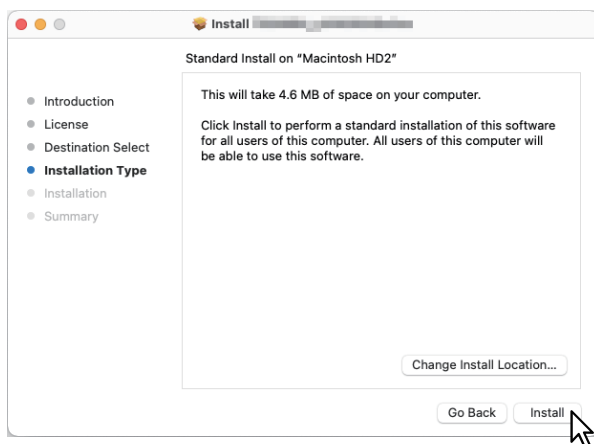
Install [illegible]

Standard Install on “Macintosh HD2”

Introduction
License
Destination Select
Installation Type
Installation
Summary

This will take 4.6 MB of space on your computer.

Click Install to perform a standard installation of this software for all users of this computer. All users of this computer will be able to use this software.

Change Install Location...

Go Back
Install